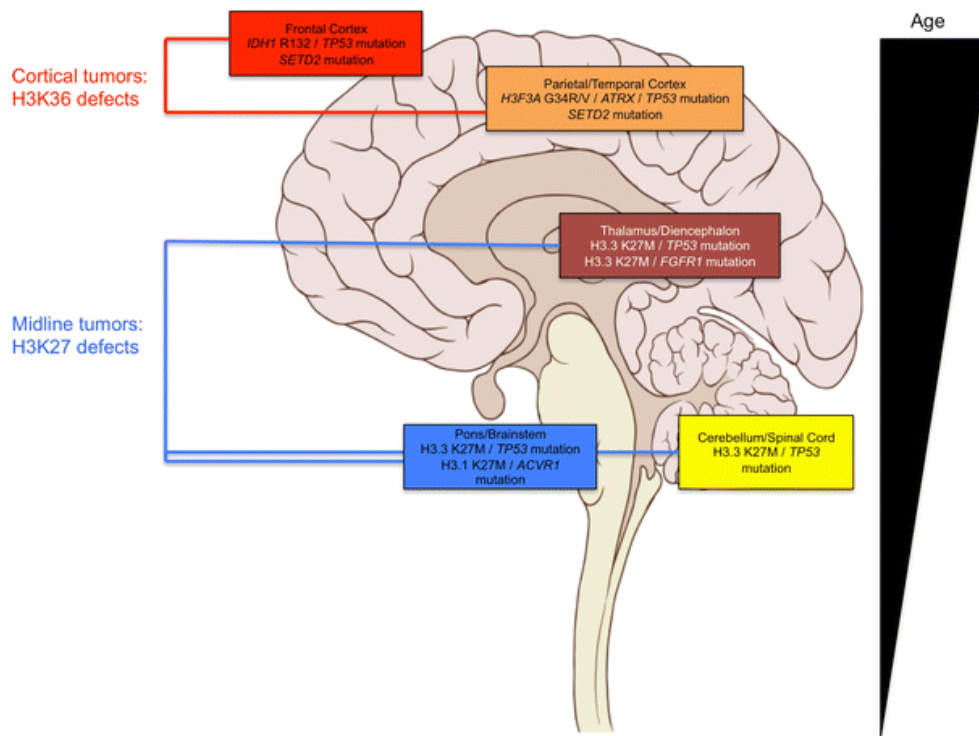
Age

Frontal Cortex
IDH1 R132 / TP53 mutation
SETD2 mutation

Cortical tumors:
H3K36 defects

Parietal/Temporal Cortex
H3F3A G34R/V / ATRX / TP53 mutation
SETD2 mutation

Thalamus/Diencephalon
H3.3 K27M / TP53 mutation
H3.3 K27M / FGFR1 mutation

Midline tumors:
H3K27 defects

Pons/Brainstem
H3.3 K27M / TP53 mutation
H3.1 K27M / ACVR1 mutation

Cerebellum/Spinal Cord
H3.3 K27M / TP53 mutation